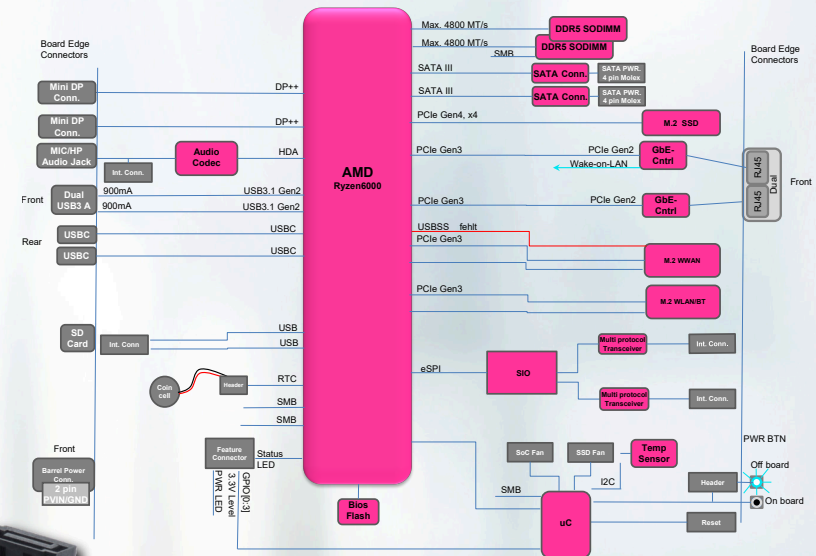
Board Edge Connectors

Mini DP Conn.

Mini DP Conn.

MIC/HP Audio Jack

Int. Conn.

Audio Codec

Front

Dual USB3 A

Rear

USBC

USBC

SD Card

Int. Conn

Coin cell

Header

Front

Barrel Power Conn.

2 pin PVIN/GND

Feature Connector

GPIO[0:3]

3.3V Level

PWR LED

Status LED

DP++

DP++

HDA

900mA

900mA

USB3.1 Gen2

USB3.1 Gen2

USBC

USBC

USB

USB

RTC

SMB

SMB

AMD

Ryzen6000

Bios Flash

Max. 4800 MT/s

Max. 4800 MT/s

SMB

DDR5 SODIMM

DDR5 SODIMM

SATA III

SATA III

SATA Conn.

SATA PWR. 4 pin Molex

SATA Conn.

SATA PWR. 4 pin Molex

PCIe Gen4, x4

M.2 SSD

PCIe Gen3

PCIe Gen2

GbE-Cntrl

Wake-on-LAN

PCIe Gen3

PCIe Gen2

GbE-Cntrl

RJ45

RJ45

Dual

Front

Board Edge Connectors

USBSS fehlt

PCIe Gen3

M.2 WWAN

PCIe Gen3

M.2 WLAN/BT

eSPI

SIO

Multi protocol Transceiver

Int. Conn.

Multi protocol Transceiver

Int. Conn.

SoC Fan

SSD Fan

Temp Sensor

SMB

I2C

uC

PWR BTN

Header

Off board

On board

Reset